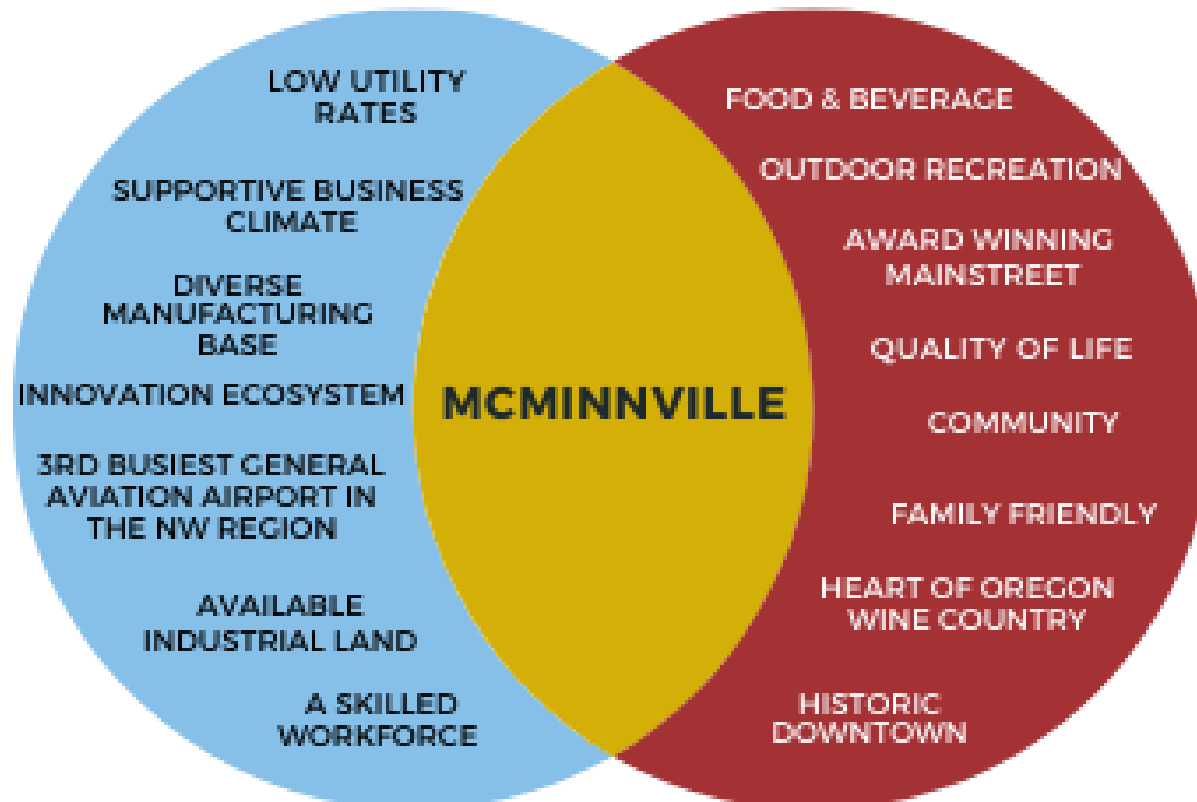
LOW UTILITY RATES

SUPPORTIVE BUSINESS CLIMATE

DIVERSE MANUFACTURING BASE

INNOVATION ECOSYSTEM

3RD BUSIEST GENERAL AVIATION AIRPORT IN THE NW REGION

AVAILABLE INDUSTRIAL LAND

A SKILLED WORKFORCE

MCMINNVILLE

FOOD & BEVERAGE

OUTDOOR RECREATION

AWARD WINNING MAINSTREET

QUALITY OF LIFE

COMMUNITY

FAMILY FRIENDLY

HEART OF OREGON WINE COUNTRY

HISTORIC DOWNTOWN